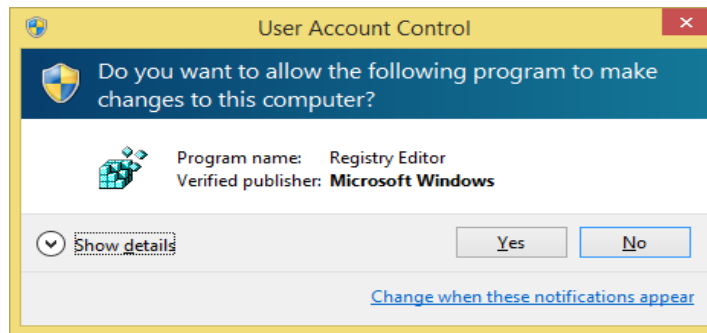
User Account Control

Do you want to allow the following program to make changes to this computer?

Program name: Registry Editor
Verified publisher: Microsoft Windows

Show details

Yes

No

Change when these notifications appear